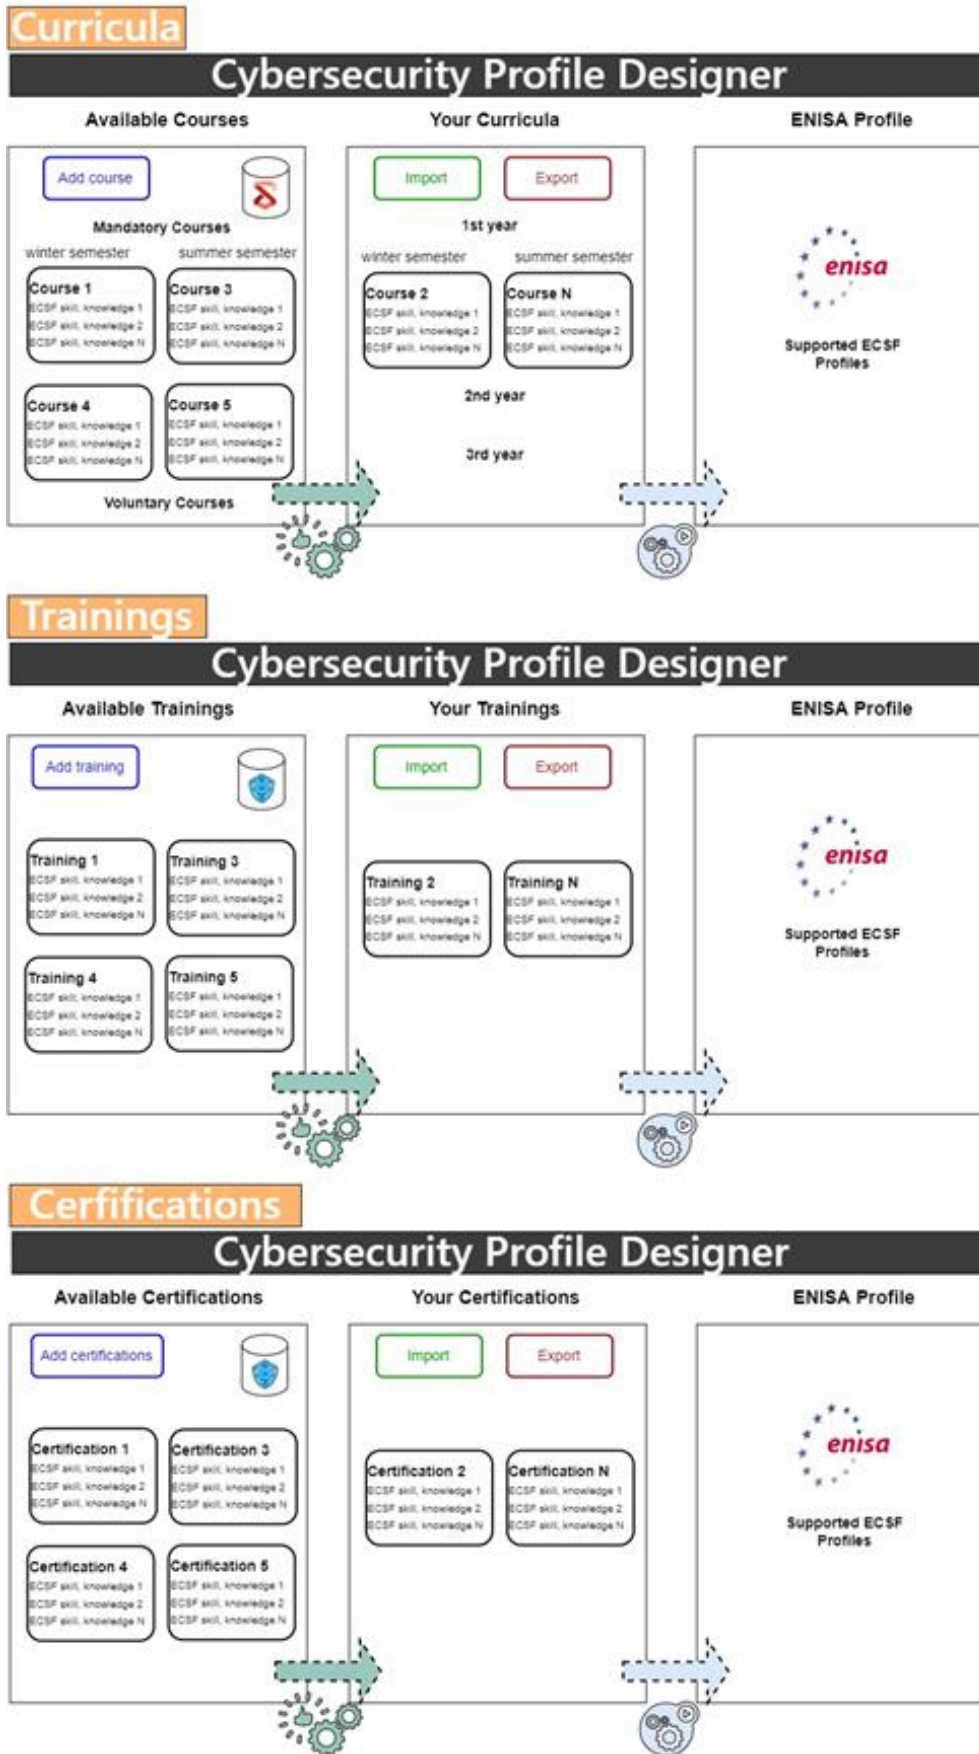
Curricula

Cybersecurity Profile Designer

Available Courses

Add course

Mandatory Courses

winter semester

summer semester

Course 1
ECSF skill, knowledge 1
ECSF skill, knowledge 2
ECSF skill, knowledge N

Course 3
ECSF skill, knowledge 1
ECSF skill, knowledge 2
ECSF skill, knowledge N

Course 4
ECSF skill, knowledge 1
ECSF skill, knowledge 2
ECSF skill, knowledge N

Course 5
ECSF skill, knowledge 1
ECSF skill, knowledge 2
ECSF skill, knowledge N

Voluntary Courses

Your Curricula

Import

Export

1st year

winter semester

summer semester

Course 2
ECSF skill, knowledge 1
ECSF skill, knowledge 2
ECSF skill, knowledge N

Course N
ECSF skill, knowledge 1
ECSF skill, knowledge 2
ECSF skill, knowledge N

2nd year

3rd year

ENISA Profile

enisa

Supported ECSF Profiles

Trainings

Cybersecurity Profile Designer

Available Trainings

Add training

Training 1
ECSF skill, knowledge 1
ECSF skill, knowledge 2
ECSF skill, knowledge N

Training 3
ECSF skill, knowledge 1
ECSF skill, knowledge 2
ECSF skill, knowledge N

Training 4
ECSF skill, knowledge 1
ECSF skill, knowledge 2
ECSF skill, knowledge N

Training 5
ECSF skill, knowledge 1
ECSF skill, knowledge 2
ECSF skill, knowledge N

Your Trainings

Import

Export

Training 2
ECSF skill, knowledge 1
ECSF skill, knowledge 2
ECSF skill, knowledge N

Training N
ECSF skill, knowledge 1
ECSF skill, knowledge 2
ECSF skill, knowledge N

ENISA Profile

enisa

Supported ECSF Profiles

Cerfifications

Cybersecurity Profile Designer

Available Certifications

Add certifications

Certification 1
ECSF skill, knowledge 1
ECSF skill, knowledge 2
ECSF skill, knowledge N

Certification 3
ECSF skill, knowledge 1
ECSF skill, knowledge 2
ECSF skill, knowledge N

Certification 4
ECSF skill, knowledge 1
ECSF skill, knowledge 2
ECSF skill, knowledge N

Certification 5
ECSF skill, knowledge 1
ECSF skill, knowledge 2
ECSF skill, knowledge N

Your Certifications

Import

Export

Certification 2
ECSF skill, knowledge 1
ECSF skill, knowledge 2
ECSF skill, knowledge N

Certification N
ECSF skill, knowledge 1
ECSF skill, knowledge 2
ECSF skill, knowledge N

ENISA Profile

enisa

Supported ECSF Profiles